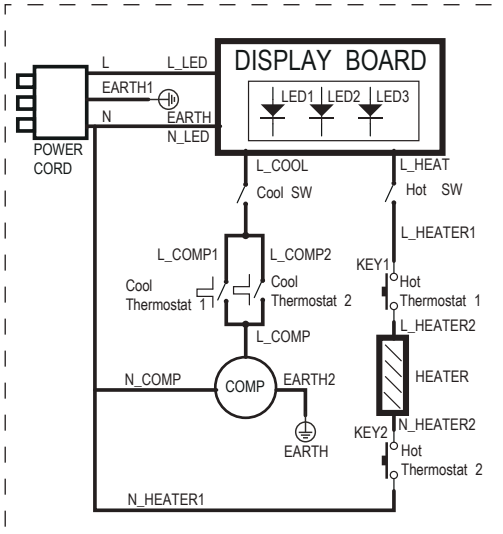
L
L_LED
DISPLAY BOARD
EARTH1
LED1 LED2 LED3
N
EARTH
N_LED
POWER CORD
L_COOL
L_HEAT
Cool SW
Hot SW
L_HEATER1
L_COMP1
L_COMP2
KEY1
Cool Thermostat 1
Cool Thermostat 2
Hot Thermostat 1
L_HEATER2
L_COMP
N_COMP
COMP
EARTH2
HEATER
N_HEATER2
KEY2
EARTH
Hot Thermostat 2
N_HEATER1